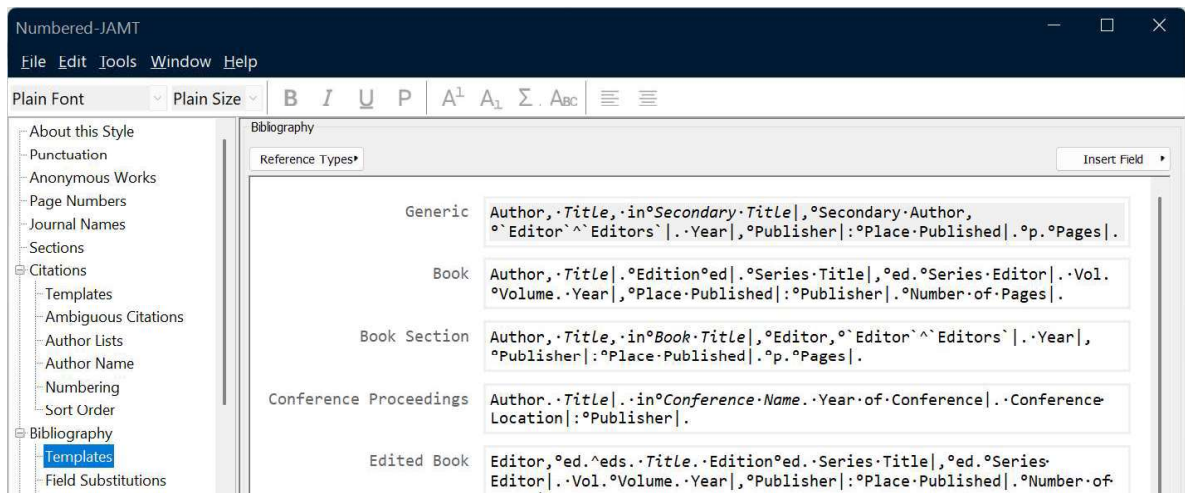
Numbered-JAMT

File Edit Tools Window Help

Plain Font | Plain Size | B I U P | $A^1$ $A_1$ Σ. ABC

About this Style
Punctuation
Anonymous Works
Page Numbers
Journal Names
Sections
Citations
Templates
Ambiguous Citations
Author Lists
Author Name
Numbering
Sort Order
Bibliography
Templates
Field Substitutions

Bibliography

Reference Types

Insert Field

Generic Author,·Title,·in°Secondary·Title|,°Secondary·Author, °`Editor`^`Editors`|.·Year|,°Publisher|:°Place·Published|.°p.°Pages|.

Book Author,·Title|.°Edition°ed|.°Series·Title|,°ed.°Series·Editor|.·Vol. °Volume.·Year|,°Place·Published|:°Publisher|.°Number·of·Pages|.

Book Section Author,·Title,·in°Book·Title|,°Editor,°`Editor`^`Editors`|.·Year|, °Publisher|:°Place·Published|.°p.°Pages|.

Conference Proceedings Author.·Title|.·in°Conference·Name.·Year·of·Conference|.·Conference Location|:°Publisher|.

Edited Book Editor,°ed.^eds.·Title.·Edition°ed.·Series·Title|,°ed.°Series Editor|.·Vol.°Volume.·Year|,°Publisher|:°Place·Published|.°Number·of